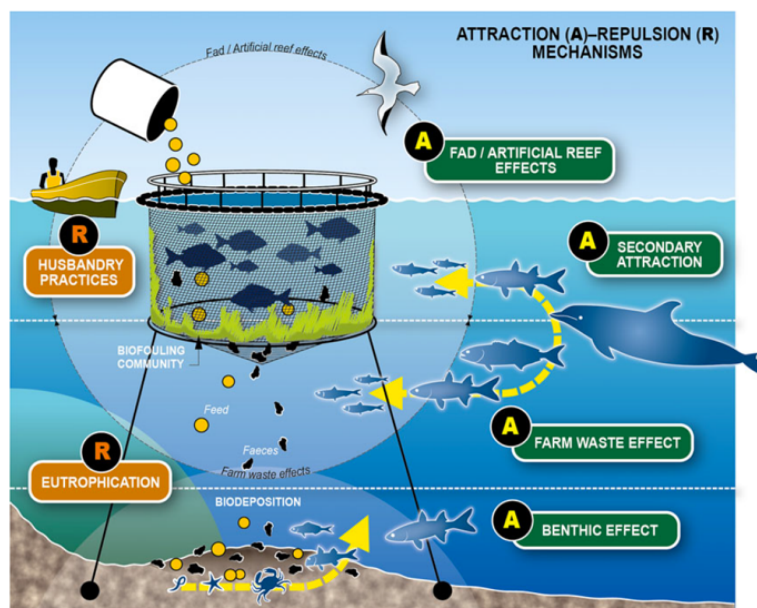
ATTRACTION (A)–REPULSION (R) MECHANISMS

Fad / Artificial reef effects

A FAD / ARTIFICIAL REEF EFFECTS

R HUSBANDRY PRACTICES

A SECONDARY ATTRACTION

BIOFOULING COMMUNITY

Feed

A FARM WASTE EFFECT

Faeces

Farm waste effects

R EUTROPHICATION

BIODEPOSITION

A BENTHIC EFFECT